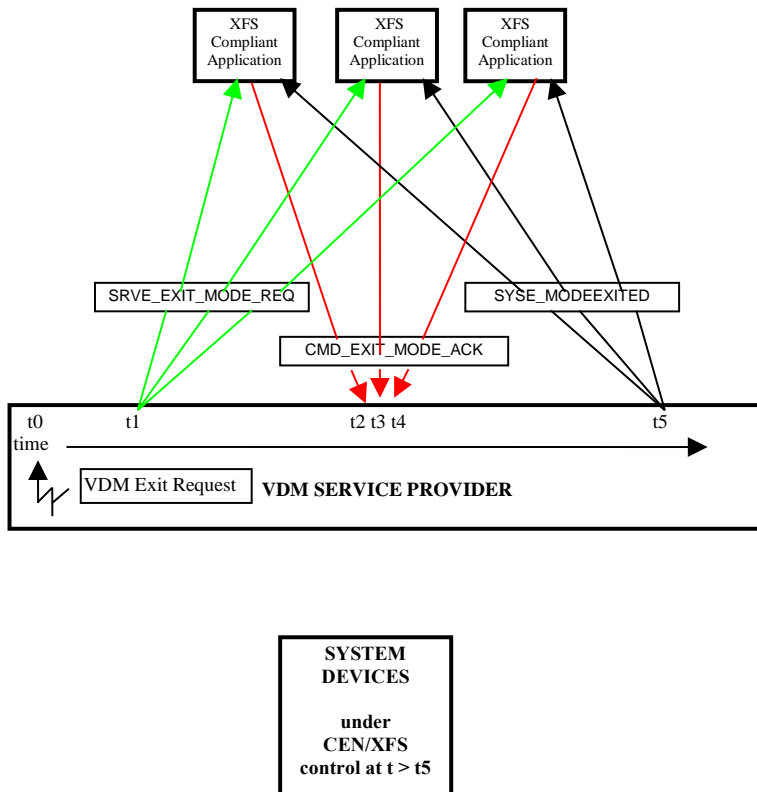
XFS Compliant Application

XFS Compliant Application

XFS Compliant Application

SRVE_EXIT_MODE_REQ

SYSE_MODEEXITED

CMD_EXIT_MODE_ACK

t0
time

t1

t2 t3 t4

t5

VDM Exit Request

VDM SERVICE PROVIDER

SYSTEM DEVICES

under CEN/XFS control at t > t5